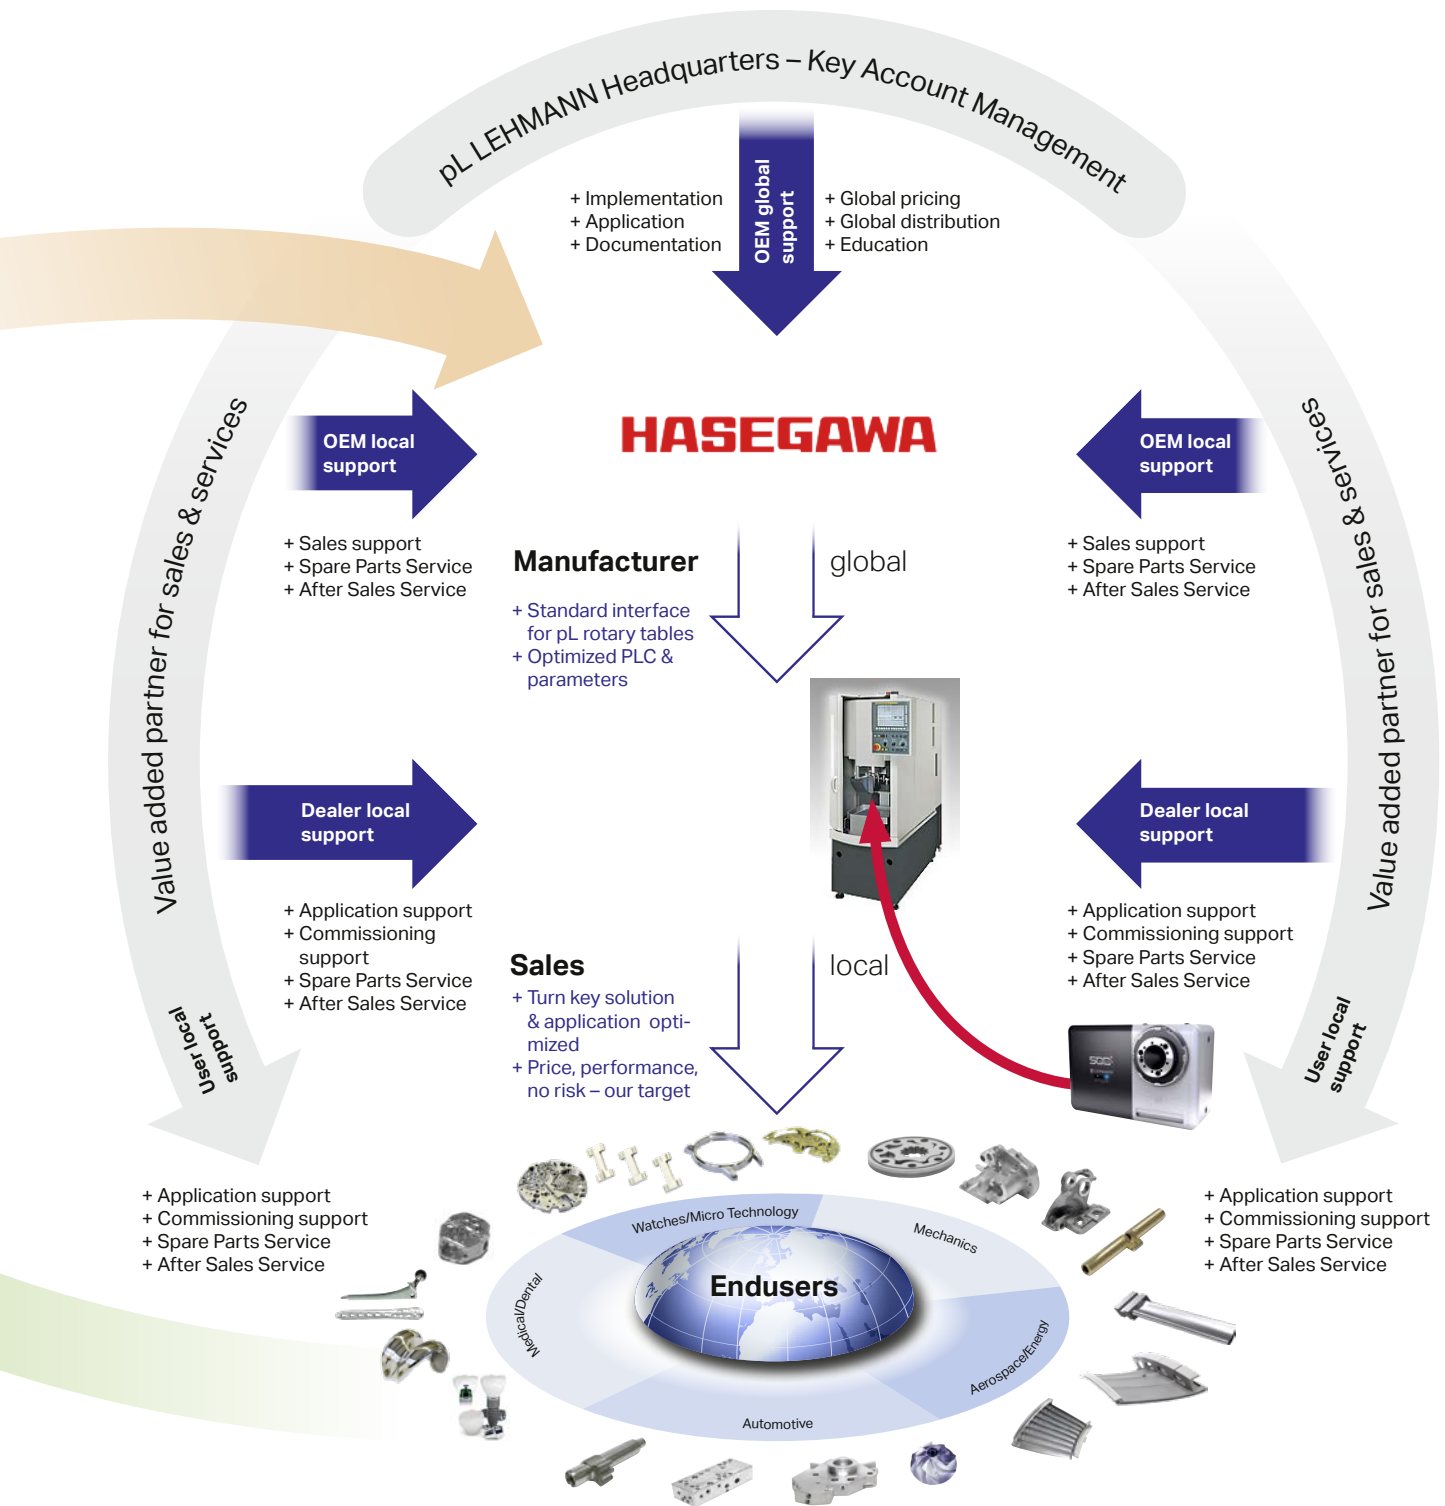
pL LEHMANN Headquarters – Key Account Management

+ Implementation
+ Application
+ Documentation

OEM global support

+ Global pricing
+ Global distribution
+ Education

Value added partner for sales & services

OEM local support

HASEGAWA

OEM local support

Value added partner for sales & services

+ Sales support
+ Spare Parts Service
+ After Sales Service

Manufacturer

+ Standard interface for pL rotary tables
+ Optimized PLC & parameters

global

+ Sales support
+ Spare Parts Service
+ After Sales Service

Dealer local support

Dealer local support

+ Application support
+ Commissioning support
+ Spare Parts Service
+ After Sales Service

Sales

+ Turn key solution & application optimized
+ Price, performance, no risk – our target

local

+ Application support
+ Commissioning support
+ Spare Parts Service
+ After Sales Service

User local support

User local support

+ Application support
+ Commissioning support
+ Spare Parts Service
+ After Sales Service

Watches/Micro Technology
Mechanics
Medical/Dental
Endusers
Aerospace/Energy
Automotive

+ Application support
+ Commissioning support
+ Spare Parts Service
+ After Sales Service